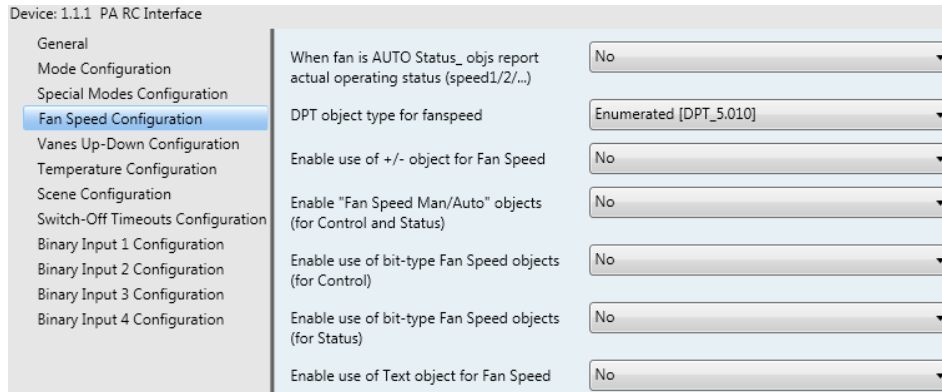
Device: 1.1.1 PA RC Interface

General
Mode Configuration
Special Modes Configuration
Fan Speed Configuration
Vanes Up-Down Configuration
Temperature Configuration
Scene Configuration
Switch-Off Timeouts Configuration
Binary Input 1 Configuration
Binary Input 2 Configuration
Binary Input 3 Configuration
Binary Input 4 Configuration

When fan is AUTO Status_ objs report actual operating status (speed1/2/...)
No

DPT object type for fanspeed
Enumerated [DPT_5.010]

Enable use of +/- object for Fan Speed
No

Enable "Fan Speed Man/Auto" objects (for Control and Status)
No

Enable use of bit-type Fan Speed objects (for Control)
No

Enable use of bit-type Fan Speed objects (for Status)
No

Enable use of Text object for Fan Speed
No